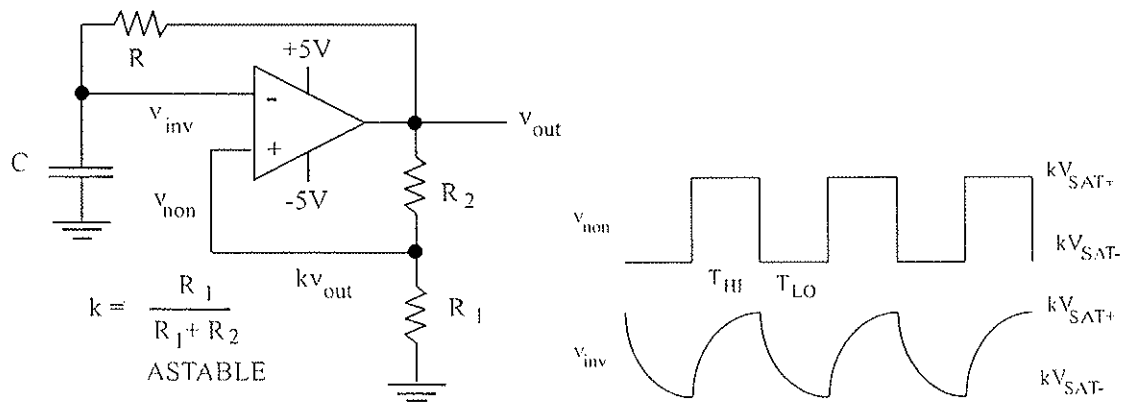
R

+5V

$v_{inv}$

-

$v_{out}$

+

C

$v_{non}$

-5V

$R_2$

$kv_{out}$

$R_1$

$k = \frac{R_1}{R_1 + R_2}$

ASTABLE

$kV_{SAT+}$

$v_{non}$

$kV_{SAT-}$

$T_{HI}$

$T_{LO}$

$kV_{SAT+}$

$v_{inv}$

$kV_{SAT-}$